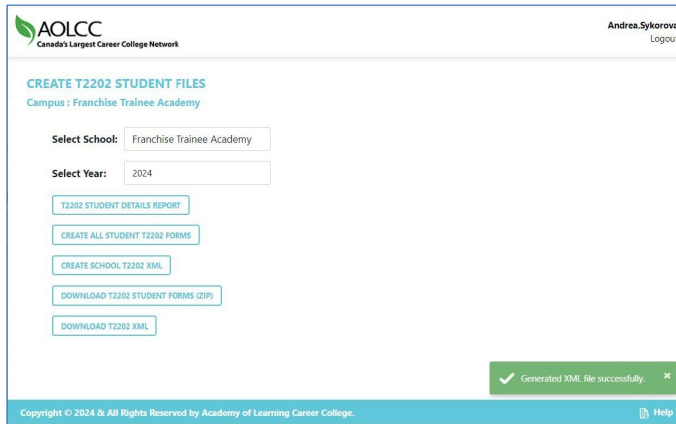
AOLCC
Canada's Largest Career College Network

Andrea.Sykorova
Logout

CREATE T2202 STUDENT FILES
Campus : Franchise Trainee Academy

Select School: Franchise Trainee Academy

Select Year: 2024

T2202 STUDENT DETAILS REPORT

CREATE ALL STUDENT T2202 FORMS

CREATE SCHOOL T2202 XML

DOWNLOAD T2202 STUDENT FORMS (ZIP)

DOWNLOAD T2202 XML

Generated XML file successfully. ×

Copyright © 2024 & All Rights Reserved by Academy of Learning Career College.

Help